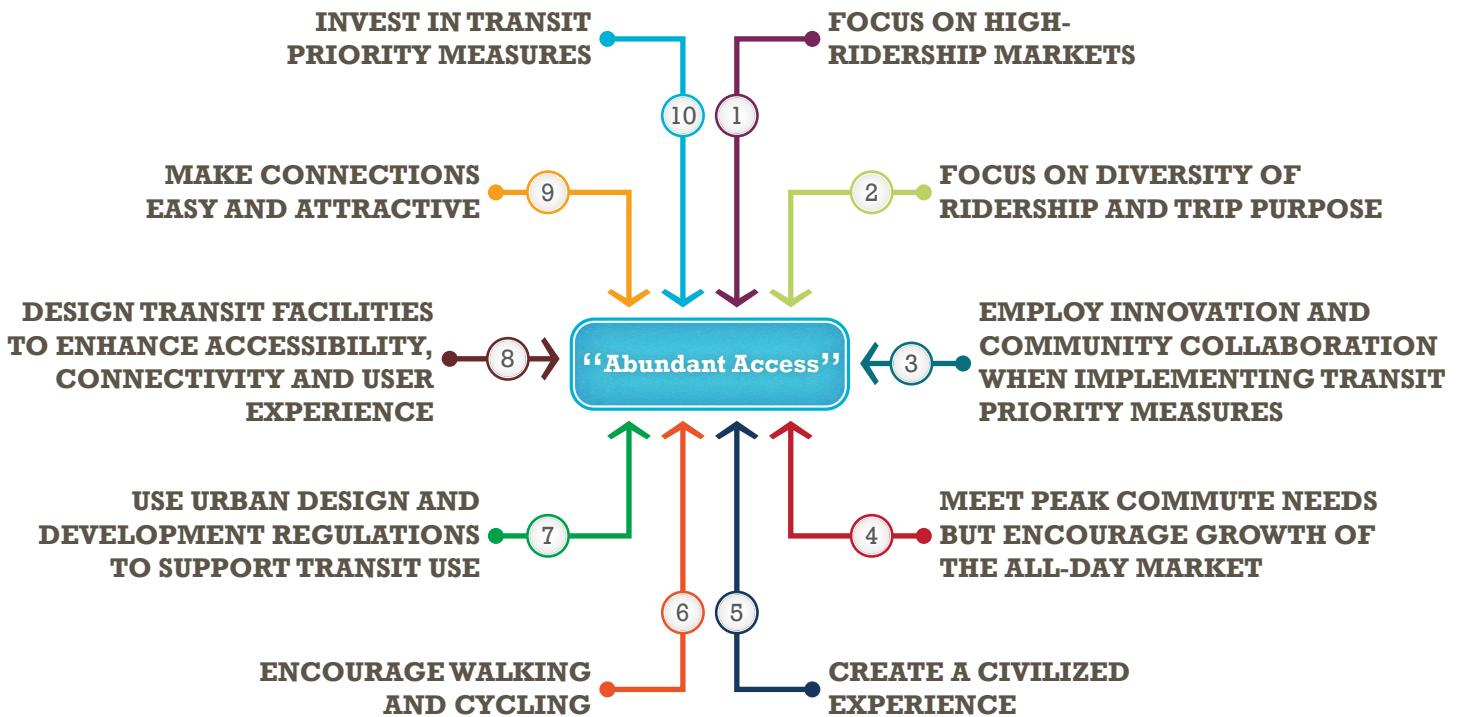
INVEST IN TRANSIT PRIORITY MEASURES

10

1

FOCUS ON HIGH-RIDERSHIP MARKETS

MAKE CONNECTIONS EASY AND ATTRACTIVE

9

2

FOCUS ON DIVERSITY OF RIDERSHIP AND TRIP PURPOSE

DESIGN TRANSIT FACILITIES TO ENHANCE ACCESSIBILITY, CONNECTIVITY AND USER EXPERIENCE

8

"Abundant Access"

3

EMPLOY INNOVATION AND COMMUNITY COLLABORATION WHEN IMPLEMENTING TRANSIT PRIORITY MEASURES

USE URBAN DESIGN AND DEVELOPMENT REGULATIONS TO SUPPORT TRANSIT USE

7

4

MEET PEAK COMMUTE NEEDS BUT ENCOURAGE GROWTH OF THE ALL-DAY MARKET

6

5

ENCOURAGE WALKING AND CYCLING

CREATE A CIVILIZED EXPERIENCE